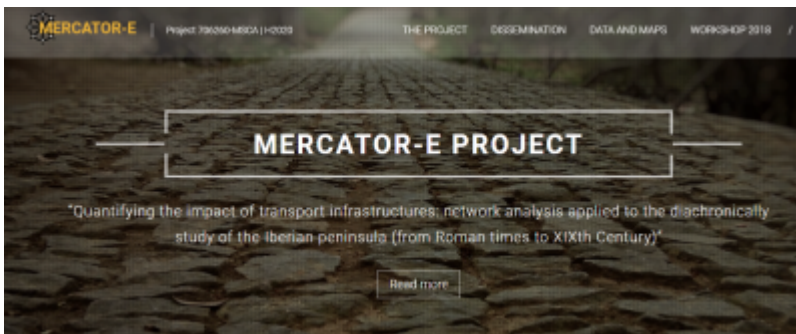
MERCATOR-E | Project 706290-MSCA | H2020

THE PROJECT DISSEMINATION DATA AND MAPS WORKSHOP 2018

MERCATOR-E PROJECT

"Quantifying the impact of transport infrastructures: network analysis applied to the diachronically study of the Iberian peninsula (from Roman times to XIXth Century)"

Read more